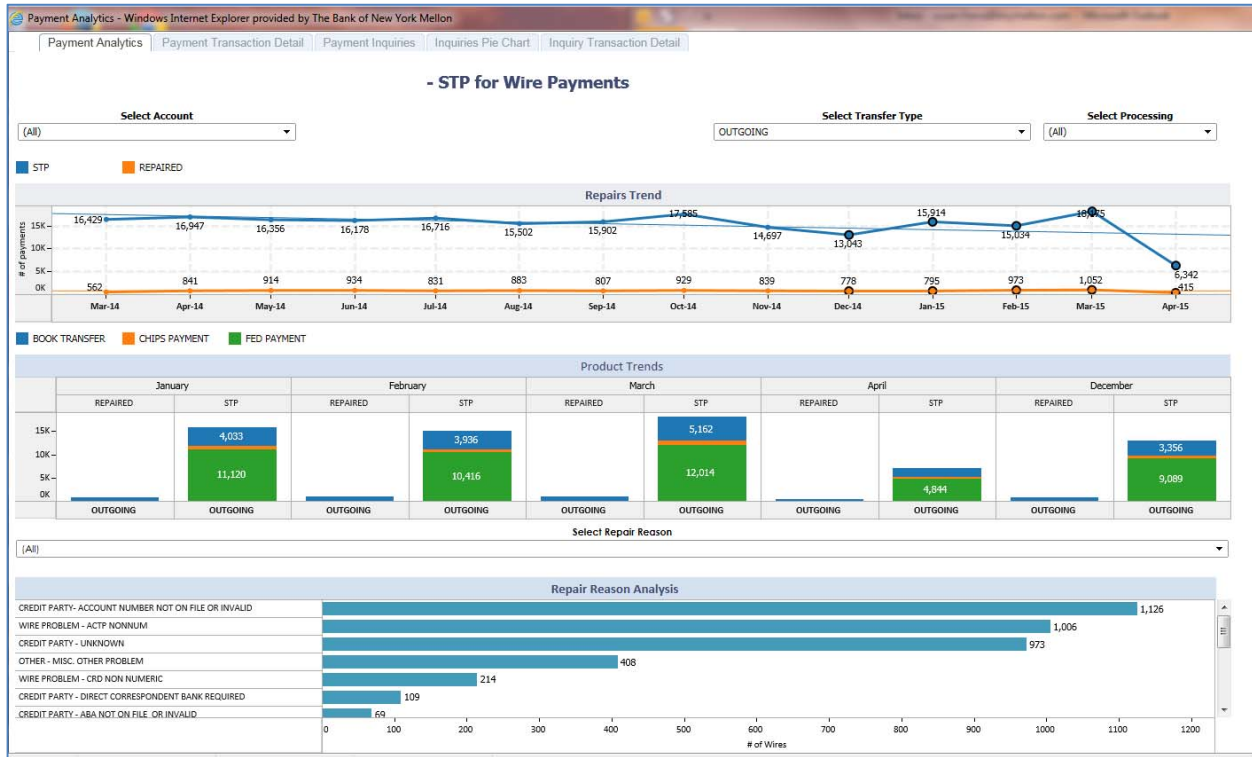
Payment Analytics - Windows Internet Explorer provided by The Bank of New York Mellon

Payment Analytics | Payment Transaction Detail | Payment Inquiries | Inquiries Pie Chart | Inquiry Transaction Detail

- STP for Wire Payments

Select Account
(All)

Select Transfer Type
OUTGOING

Select Processing
(All)

STP REPAIRED

Repairs Trend

15K
10K
5K
0K
# of payments

16,429 16,947 16,356 16,178 16,716 15,502 15,902 17,585 14,697 13,043 15,914 15,034 18,175 6,342

562 841 914 934 831 883 807 929 839 778 795 973 1,052 415

Mar-14 Apr-14 May-14 Jun-14 Jul-14 Aug-14 Sep-14 Oct-14 Nov-14 Dec-14 Jan-15 Feb-15 Mar-15 Apr-15

BOOK TRANSFER CHIPS PAYMENT FED PAYMENT

Product Trends

| | January | | February | | March | | April | | December | |
|---|---|---|---|---|---|---|---|---|---|---|
| | REPAIRED | STP | REPAIRED | STP | REPAIRED | STP | REPAIRED | STP | REPAIRED | STP |
| | | 4,033 / 11,120 | | 3,936 / 10,416 | | 5,162 / 12,014 | | 4,844 | | 3,356 / 9,089 |
| | OUTGOING | OUTGOING | OUTGOING | OUTGOING | OUTGOING | OUTGOING | OUTGOING | OUTGOING | OUTGOING | OUTGOING |

15K
10K
5K
0K

Select Repair Reason
(All)

Repair Reason Analysis

| Reason | # of Wires |
|---|---|
| CREDIT PARTY- ACCOUNT NUMBER NOT ON FILE OR INVALID | 1,126 |
| WIRE PROBLEM - ACTP NONNUM | 1,006 |
| CREDIT PARTY - UNKNOWN | 973 |
| OTHER - MISC. OTHER PROBLEM | 408 |
| WIRE PROBLEM - CRD NON NUMERIC | 214 |
| CREDIT PARTY - DIRECT CORRESPONDENT BANK REQUIRED | 109 |
| CREDIT PARTY - ABA NOT ON FILE OR INVALID | 69 |

0 100 200 300 400 500 600 700 800 900 1000 1100 1200
# of Wires